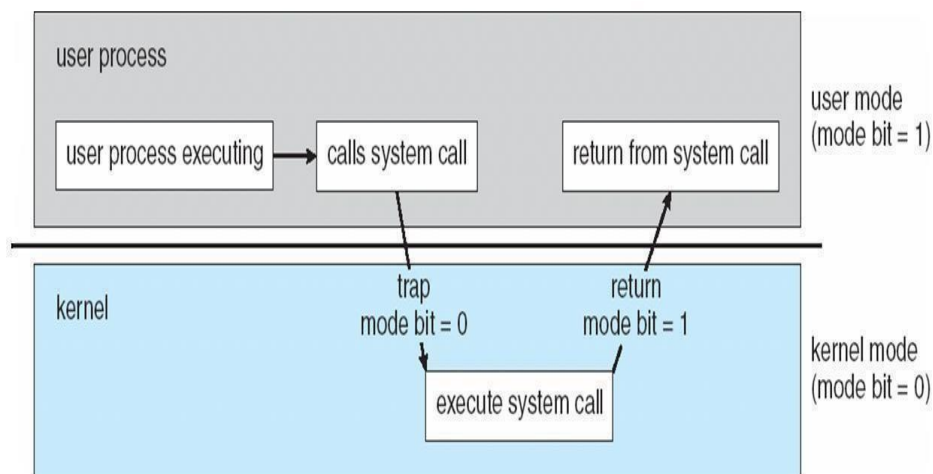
user process

user process executing

calls system call

return from system call

user mode (mode bit = 1)

kernel

trap mode bit = 0

return mode bit = 1

execute system call

kernel mode (mode bit = 0)